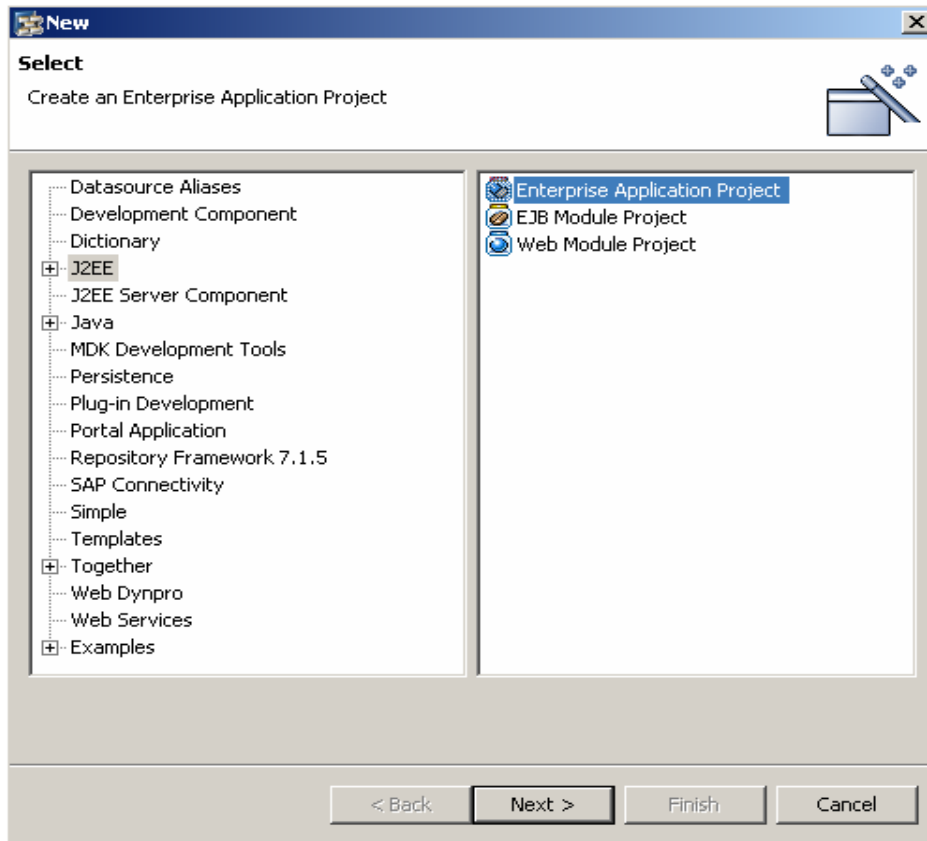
New

Select

Create an Enterprise Application Project

Datasource Aliases
Development Component
Dictionary
J2EE
J2EE Server Component
Java
MDK Development Tools
Persistence
Plug-in Development
Portal Application
Repository Framework 7.1.5
SAP Connectivity
Simple
Templates
Together
Web Dynpro
Web Services
Examples

Enterprise Application Project
EJB Module Project
Web Module Project

< Back
Next >
Finish
Cancel